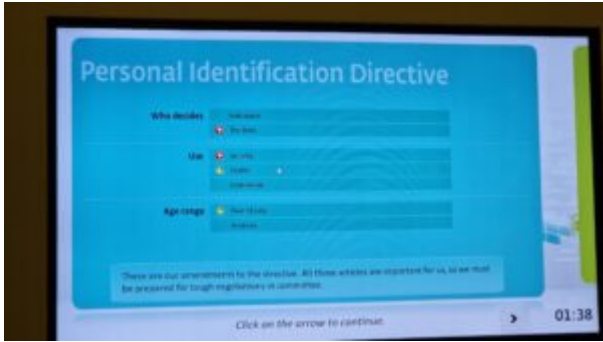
Personal Identification Directive

Who decides
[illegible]
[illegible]

Use
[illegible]
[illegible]
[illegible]

Age range
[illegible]
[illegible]

These are our amendments to the directive. All three articles are important for us, so we must be prepared for tough negotiations in committee.

Click on the arrow to continue.

>

01:38